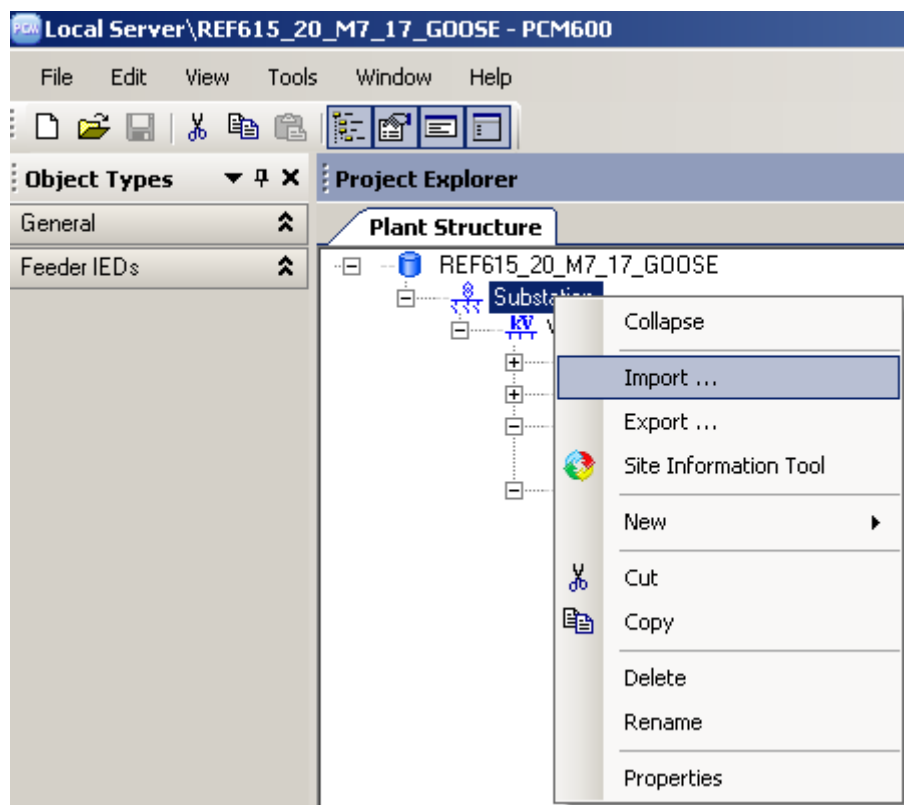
Local Server\REF615_20_M7_17_GOOSE - PCM600

File Edit View Tools Window Help

Object Types

General

Feeder IEDs

Project Explorer

Plant Structure

REF615_20_M7_17_GOOSE

Substation

Collapse

Import ...

Export ...

Site Information Tool

New

Cut

Copy

Delete

Rename

Properties